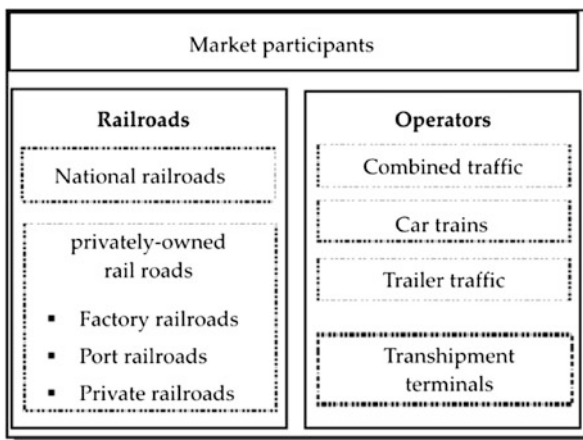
Market participants

Railroads

National railroads

privately-owned rail roads

- Factory railroads
- Port railroads
- Private railroads

Operators

Combined traffic

Car trains

Trailer traffic

Transhipment terminals